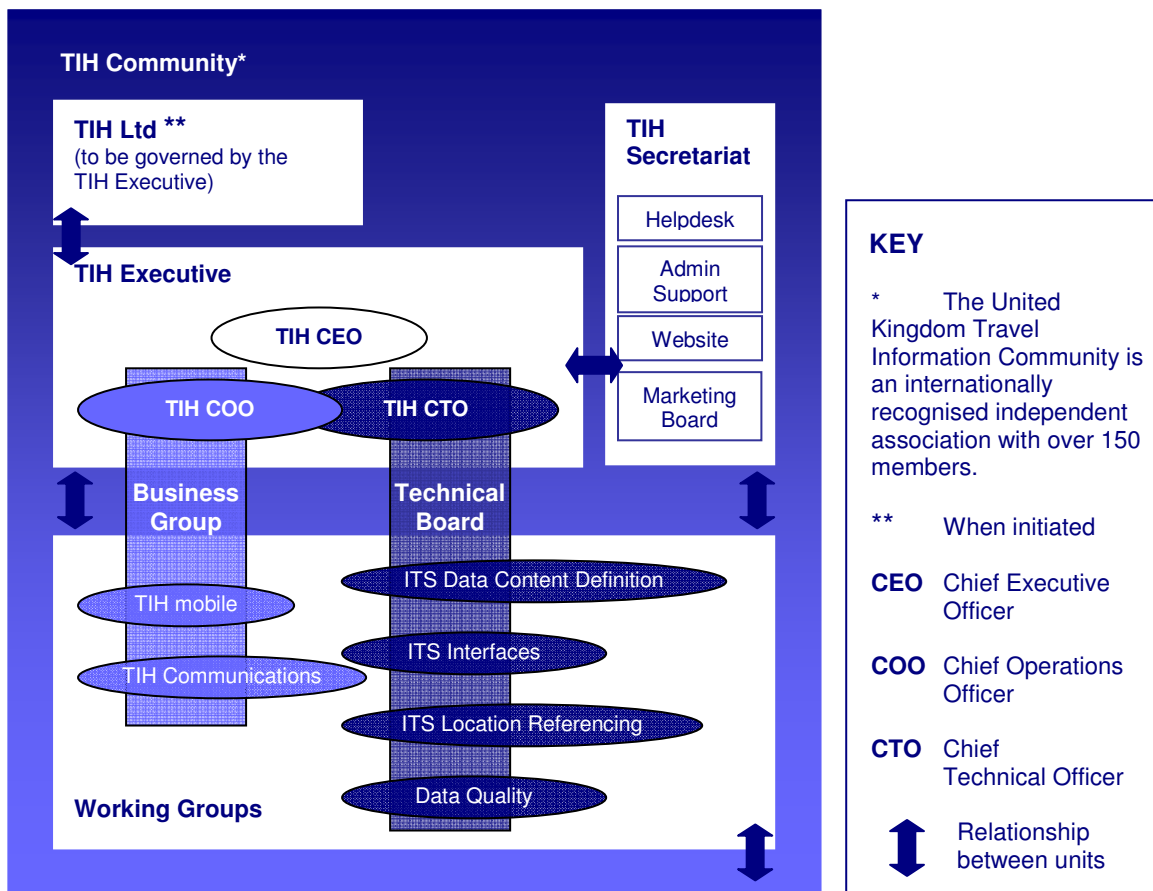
TIH Community*

TIH Ltd **
(to be governed by the TIH Executive)

TIH Secretariat

Helpdesk

Admin Support

Website

Marketing Board

TIH Executive

TIH CEO

TIH COO

TIH CTO

Business Group

Technical Board

ITS Data Content Definition

TIH mobile

ITS Interfaces

TIH Communications

ITS Location Referencing

Data Quality

Working Groups

KEY

* The United Kingdom Travel Information Community is an internationally recognised independent association with over 150 members.

** When initiated

CEO Chief Executive Officer

COO Chief Operations Officer

CTO Chief Technical Officer

Relationship between units